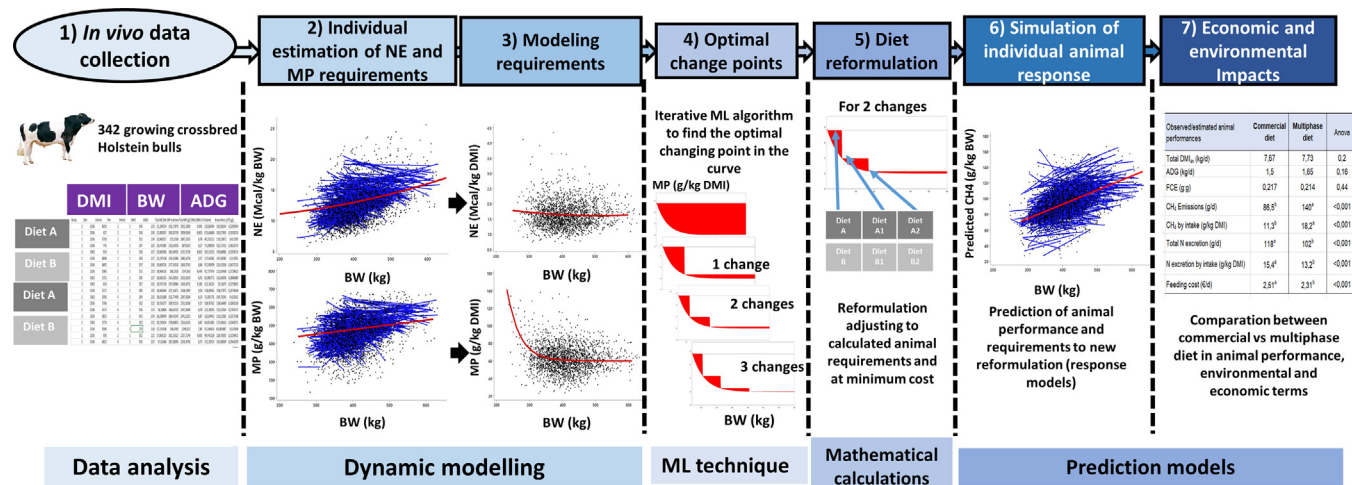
1) *In vivo* data collection

2) Individual estimation of NE and MP requirements

3) Modeling requirements

4) Optimal change points

5) Diet reformulation

6) Simulation of individual animal response

7) Economic and environmental Impacts

342 growing crossbred Holstein bulls

DMI BW ADG

Diet A

Diet B

Diet A

Diet B

NE (Mcal/kg BW)

BW (kg)

NE (Mcal/kg DMI)

BW (kg)

MP (g/kg BW)

BW (kg)

MP (g/kg DMI)

BW (kg)

Iterative ML algorithm to find the optimal changing point in the curve

MP (g/kg DMI)

1 change

2 changes

3 changes

BW (kg)

For 2 changes

Diet A

Diet A1

Diet A2

Diet B

Diet B1

Diet B2

Reformulation adjusting to calculated animal requirements and at minimum cost

Predicted CH4 (g/kg BW)

BW (kg)

Prediction of animal performance and requirements to new reformulation (response models)

| Observed/estimated animal performances | Commercial diet | Multiphase diet | Anova |
|---|---|---|---|
| Total DMI$_{as}$ (kg/d) | 7,67 | 7,73 | 0,2 |
| ADG (kg/d) | 1,5 | 1,65 | 0,16 |
| FCE (g/g) | 0,217 | 0,214 | 0,44 |
| $CH_4$ Emissions (g/d) | 86,5$^b$ | 140$^a$ | <0,001 |
| $CH_4$ by intake (g/kg DMI) | 11,3$^b$ | 18,2$^a$ | <0,001 |
| Total N excretion (g/d) | 118$^a$ | 102$^b$ | <0,001 |
| N excretion by intake (g/kg DMI) | 15,4$^a$ | 13,2$^b$ | <0,001 |
| Feeding cost (€/d) | 2,51$^a$ | 2,31$^b$ | <0,001 |

Comparation between commercial vs multiphase diet in animal performance, environmental and economic terms

Data analysis

Dynamic modelling

ML technique

Mathematical calculations

Prediction models